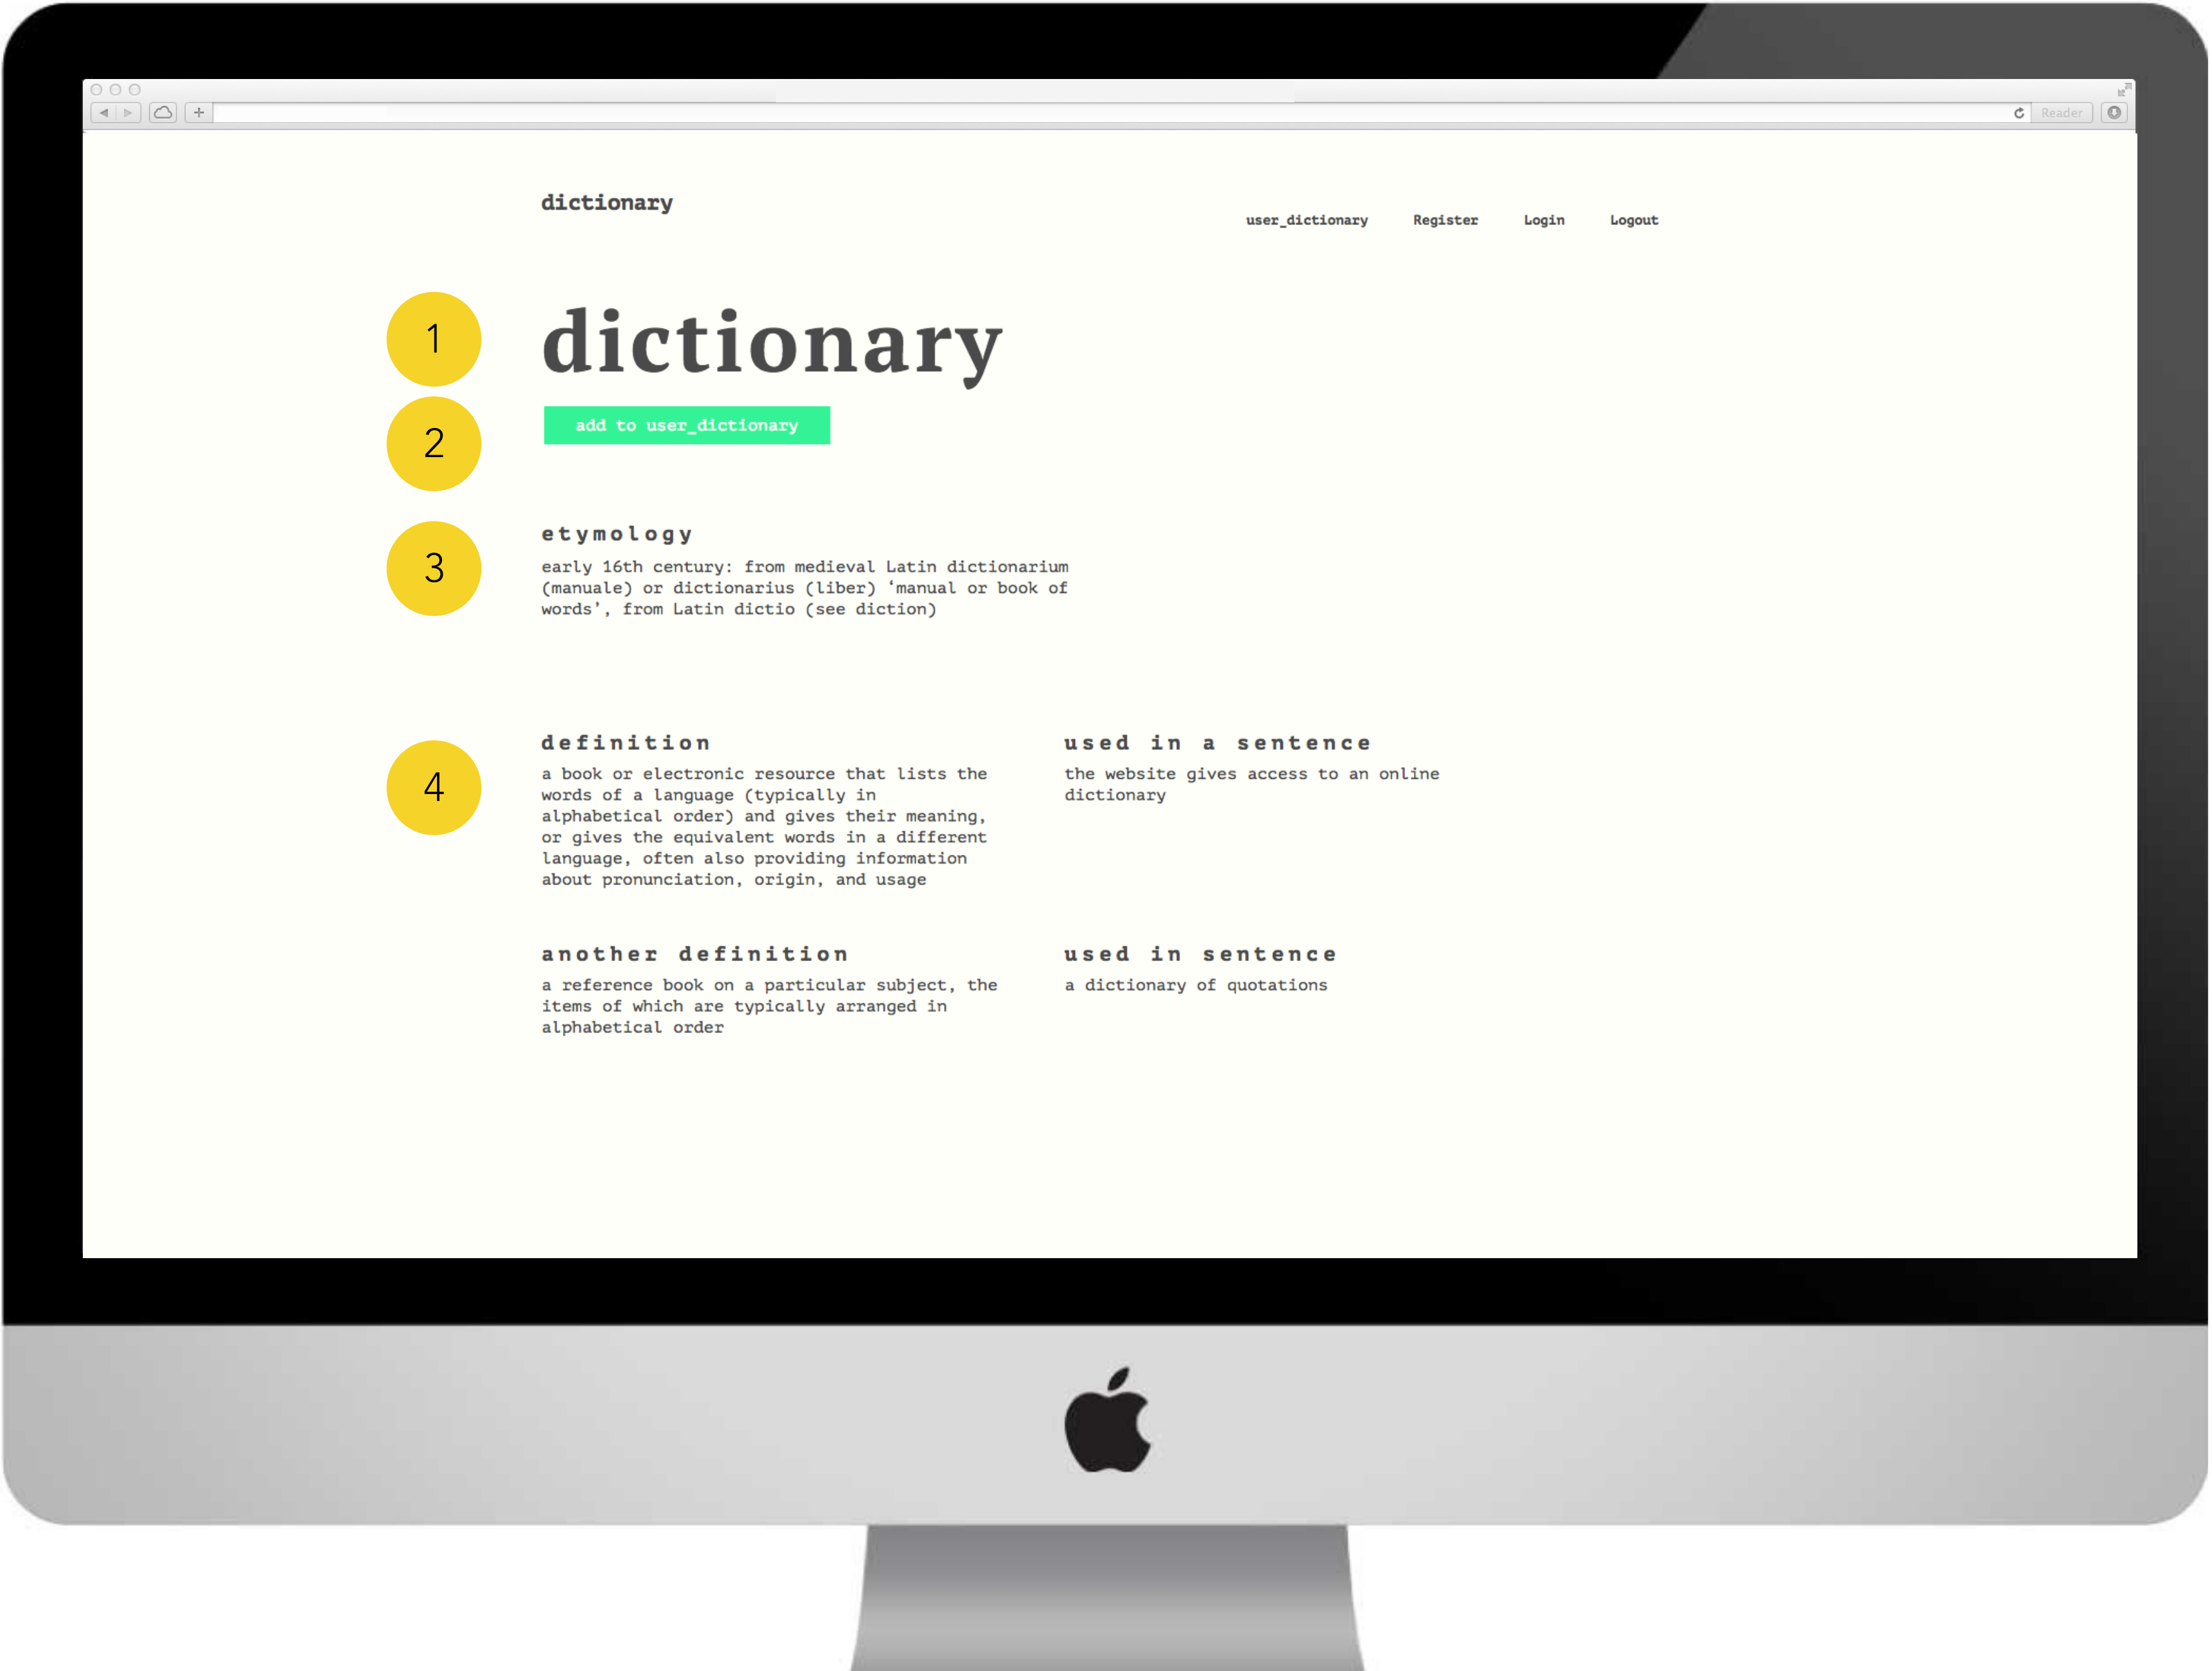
Reader

dictionary

user_dictionary Register Login Logout

1

dictionary

2

add to user_dictionary

3

etymology

early 16th century: from medieval Latin dictionarium (manuale) or dictionarius (liber) ‘manual or book of words’, from Latin dictio (see diction)

4

definition

a book or electronic resource that lists the words of a language (typically in alphabetical order) and gives their meaning, or gives the equivalent words in a different language, often also providing information about pronunciation, origin, and usage

used in a sentence

the website gives access to an online dictionary

another definition

a reference book on a particular subject, the items of which are typically arranged in alphabetical order

used in sentence

a dictionary of quotations